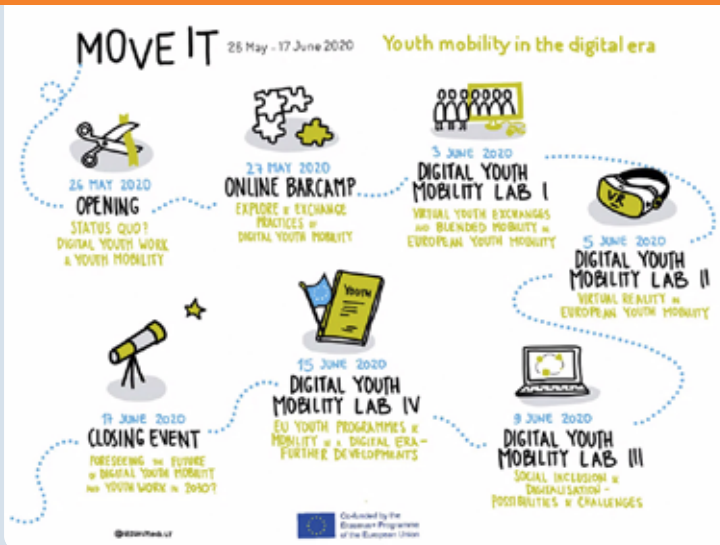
MOVE IT 26 May - 17 June 2020 Youth mobility in the digital era

26 MAY 2020
OPENING
STATUS QUO? DIGITAL YOUTH WORK & YOUTH MOBILITY

27 MAY 2020
ONLINE BARCAMP
EXPLORE & EXCHANGE PRACTICES OF DIGITAL YOUTH MOBILITY

3 JUNE 2020
DIGITAL YOUTH MOBILITY LAB I
VIRTUAL YOUTH EXCHANGES AND BLENDED MOBILITY IN EUROPEAN YOUTH MOBILITY

VR

5 JUNE 2020
DIGITAL YOUTH MOBILITY LAB II
VIRTUAL REALITY IN EUROPEAN YOUTH MOBILITY

YOUTH

15 JUNE 2020
DIGITAL YOUTH MOBILITY LAB IV
EU YOUTH PROGRAMMES & MOBILITY IN A DIGITAL ERA - FURTHER DEVELOPMENTS

9 JUNE 2020
DIGITAL YOUTH MOBILITY LAB III
SOCIAL INCLUSION & DIGITALISATION - POSSIBILITIES & CHALLENGES

17 JUNE 2020
CLOSING EVENT
FORESEEING THE FUTURE OF DIGITAL YOUTH MOBILITY AND YOUTH WORK IN 2030?

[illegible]

Co-funded by the Erasmus+ Programme of the European Union